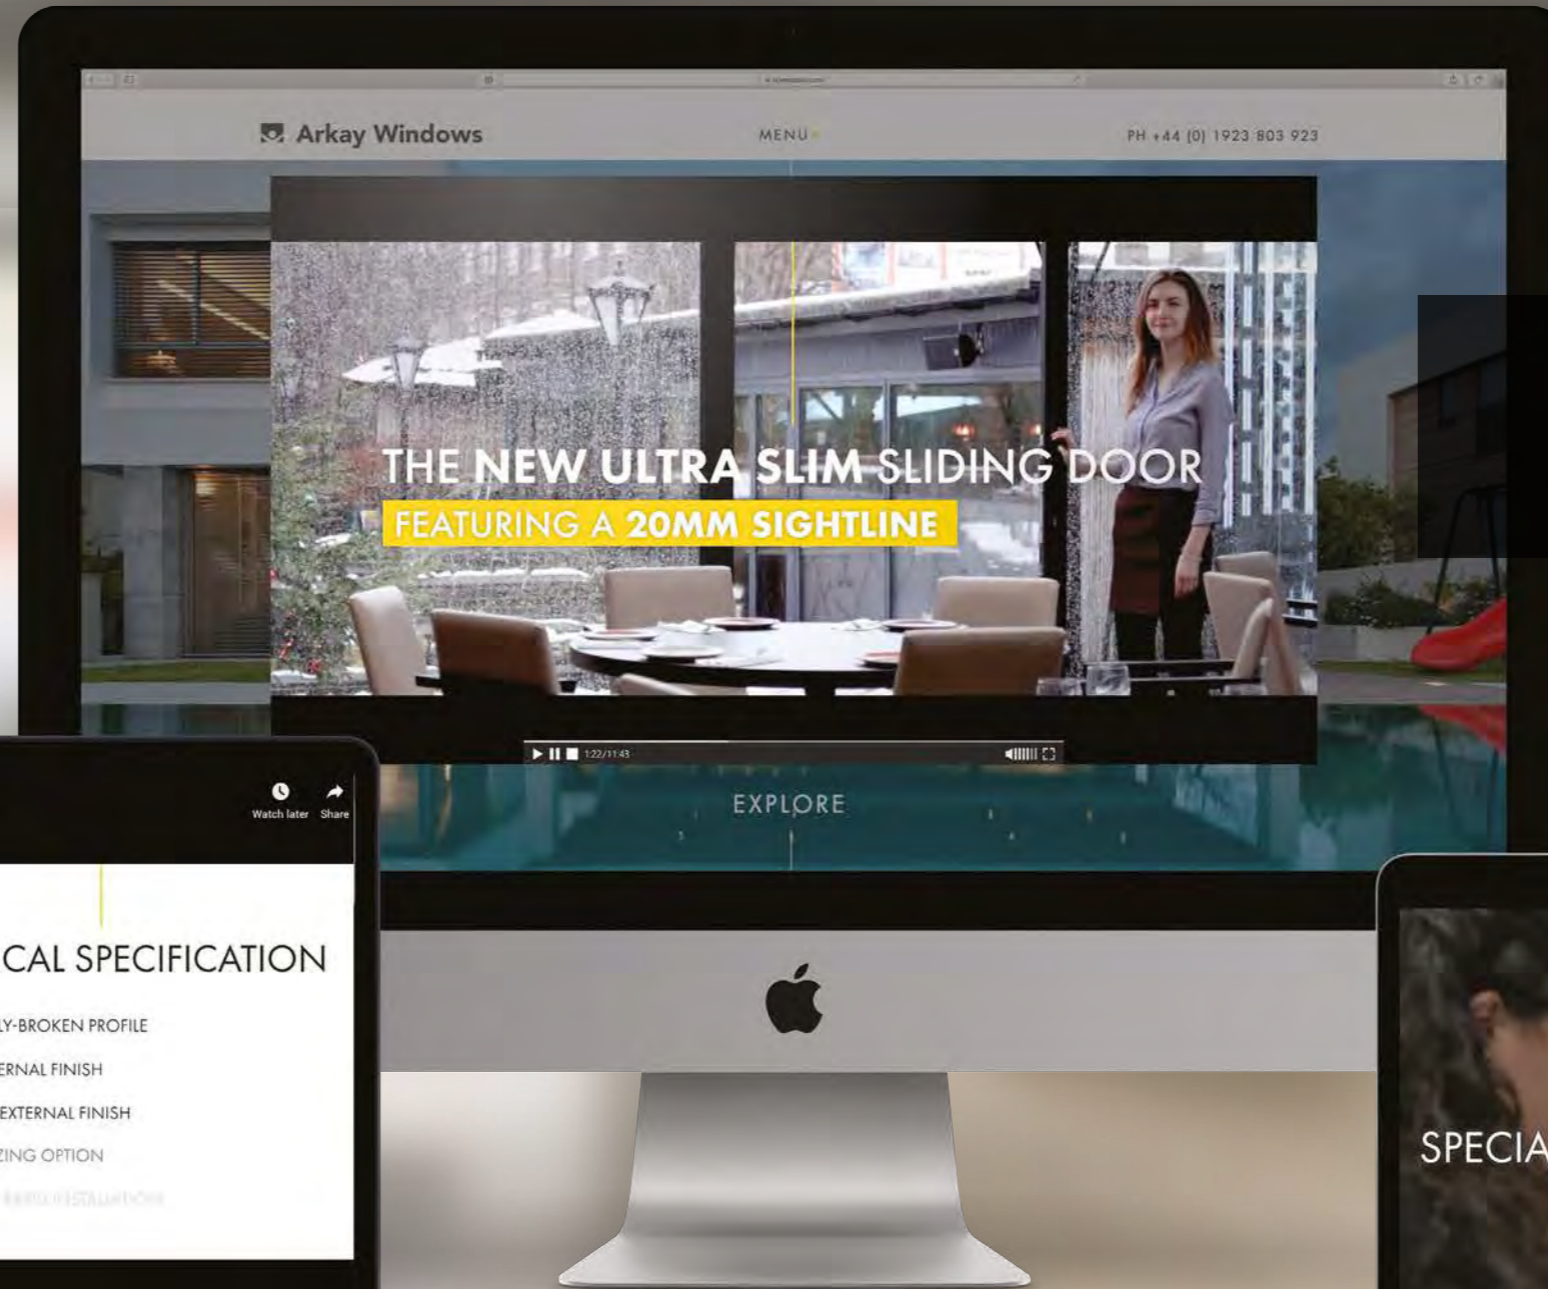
Arkay Windows

MENU

PH +44 (0) 1923 803 923

THE NEW ULTRA SLIM SLIDING DOOR

FEATURING A 20MM SIGHTLINE

1:22/11:43

EXPLORE

Watch later Share

CAL SPECIFICATION

LY-BROKEN PROFILE

ERNAL FINISH

EXTERNAL FINISH

ZING OPTION

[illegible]

SPECIA